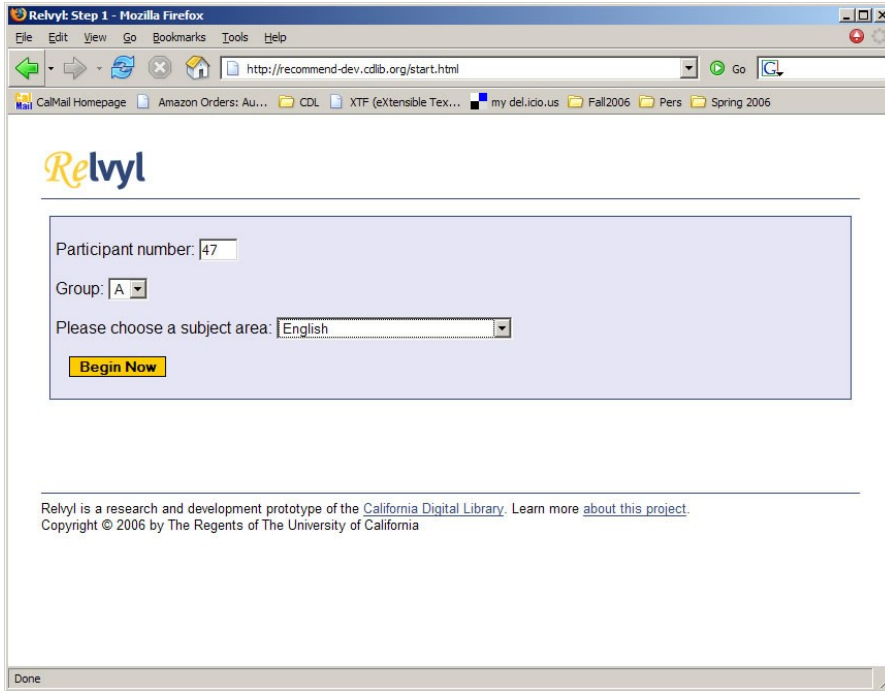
Relvyl: Step 1 - Mozilla Firefox

File Edit View Go Bookmarks Tools Help

http://recommend-dev.cdlib.org/start.html

Go

CalMail Homepage Amazon Orders: Au... CDL XTF (eXtensible Tex... my del.icio.us Fall2006 Pers Spring 2006

Relvyl

Participant number: 47

Group: A

Please choose a subject area: English

Begin Now

Relvyl is a research and development prototype of the California Digital Library. Learn more about this project.
Copyright © 2006 by The Regents of The University of California

Done